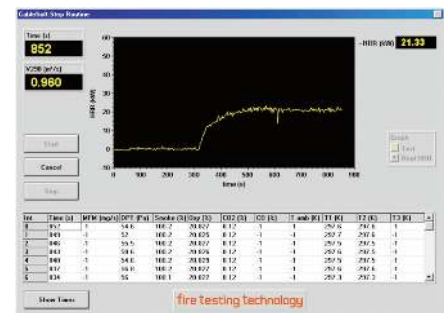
Calibrate Step Routine

Time (s)
852

V298 (m³/s)
0.960

HRR (kW)
21.33

60
50
40
30
20
10
0
0 100 200 300 400 500 600 700 800 900 1000
Time (s)
HRR (kW)

Start
Cancel
Stop

Graph
Excel
Read HRR

| Int | Time (s) | MFM (mg/s) | DPT (Pa) | Smoke (%) | Oxy (%) | CO2 (%) | CO (%) | T amb (K) | T1 (K) | T2 (K) | T3 (K) |
|---|---|---|---|---|---|---|---|---|---|---|---|
| 0 | 852 | -1 | 54.6 | 100.2 | 20.027 | 0.12 | -1 | -1 | 297.5 | 297.6 | -1 |
| 1 | 849 | -1 | 52 | 100.2 | 20.025 | 0.12 | -1 | -1 | 297.7 | 297.6 | -1 |
| 2 | 846 | -1 | 55.5 | 100.2 | 20.027 | 0.12 | -1 | -1 | 297.6 | 297.6 | -1 |
| 3 | 843 | -1 | 58.6 | 100.2 | 20.026 | 0.12 | -1 | -1 | 297.6 | 297.6 | -1 |
| 4 | 840 | -1 | 54.2 | 100.2 | 20.029 | 0.12 | -1 | -1 | 297.5 | 297.6 | -1 |
| 5 | 837 | -1 | 56.8 | 100.2 | 20.027 | 0.12 | -1 | -1 | 297.6 | 297.6 | -1 |
| 6 | 834 | -1 | 56 | 100.1 | 20.027 | 0.12 | -1 | -1 | 297.3 | 297.3 | -1 |

Show Times

fire testing technology